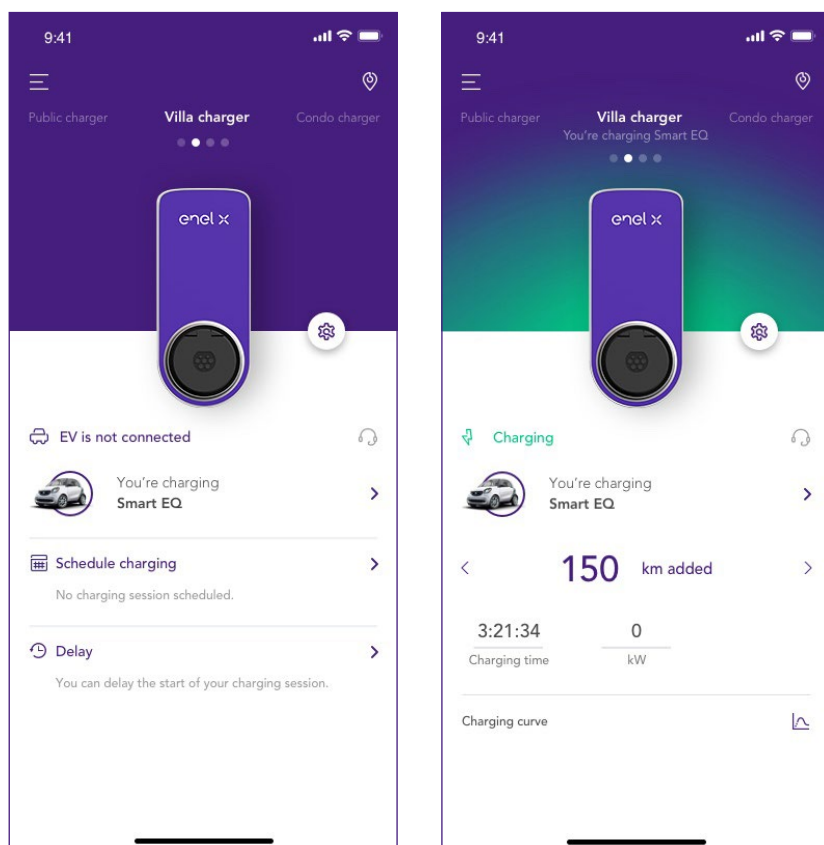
9:41

Public charger Villa charger Condo charger

enel x

EV is not connected

You're charging
Smart EQ

Schedule charging

No charging session scheduled.

Delay

You can delay the start of your charging session.

9:41

Public charger Villa charger Condo charger
You're charging Smart EQ

enel x

Charging

You're charging
Smart EQ

150 km added

3:21:34
Charging time

0
kW

Charging curve